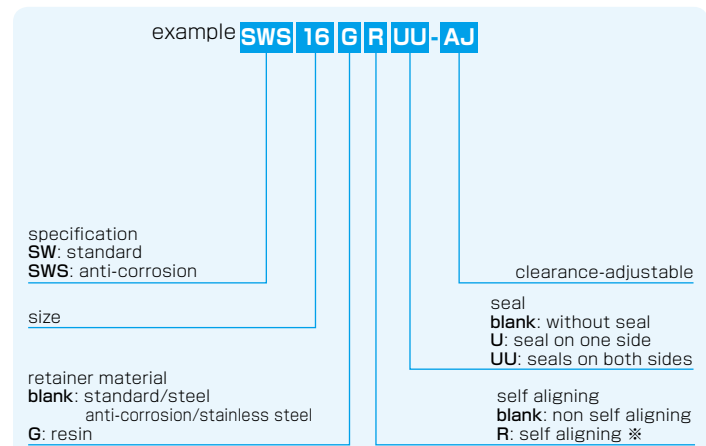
example SWS 16 G R UU - AJ

specification
SW: standard
SWS: anti-corrosion

clearance-adjustable

size

seal
blank: without seal
U: seal on one side
UU: seals on both sides

retainer material
blank: standard/steel
anti-corrosion/stainless steel
G: resin

self aligning
blank: non self aligning
R: self aligning ※